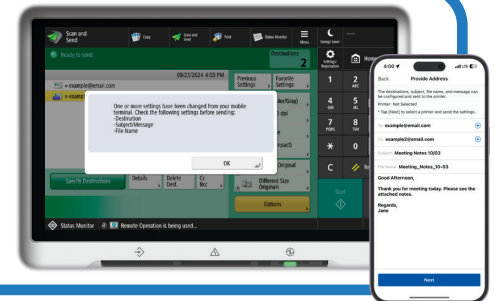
Scan and Send

Copy

Scan and Store

Print

Status Monitor

Menu

Energy Saver

Ready to send.

Destinations
2

Settings Registration

Home

09/23/2024 4:09 PM

Previous Settings

Favorite Settings

example@email.com

example2@email.com

One or more settings have been changed from your mobile terminal. Check the following settings before sending:
-Destination
-Subject/Message
-File Name

OK

Specify Destinations

Details

Delete Dest.

Cc Bcc

Different Size Originals

Options

Start

Status Monitor

Remote Operation is being used...

1
2 ABC
3 DEF
4 GHI
5 JKL
6 MNO
7 PQRS
8 TUV
9 WXYZ
*
0
#
C

4:00

Back

Provide Address

The destinations, subject, file name, and message can be configured and sent to the printer.

Printer: Not Selected

* Tap [Next] to select a printer and send the settings.

To: example@email.com

Cc: example2@email.com

Subject: Meeting Notes 10/03

File Name: Meeting_Notes_10-03

Good Afternoon,

Thank you for meeting today. Please see the attached notes.

Regards,
Jane

Next